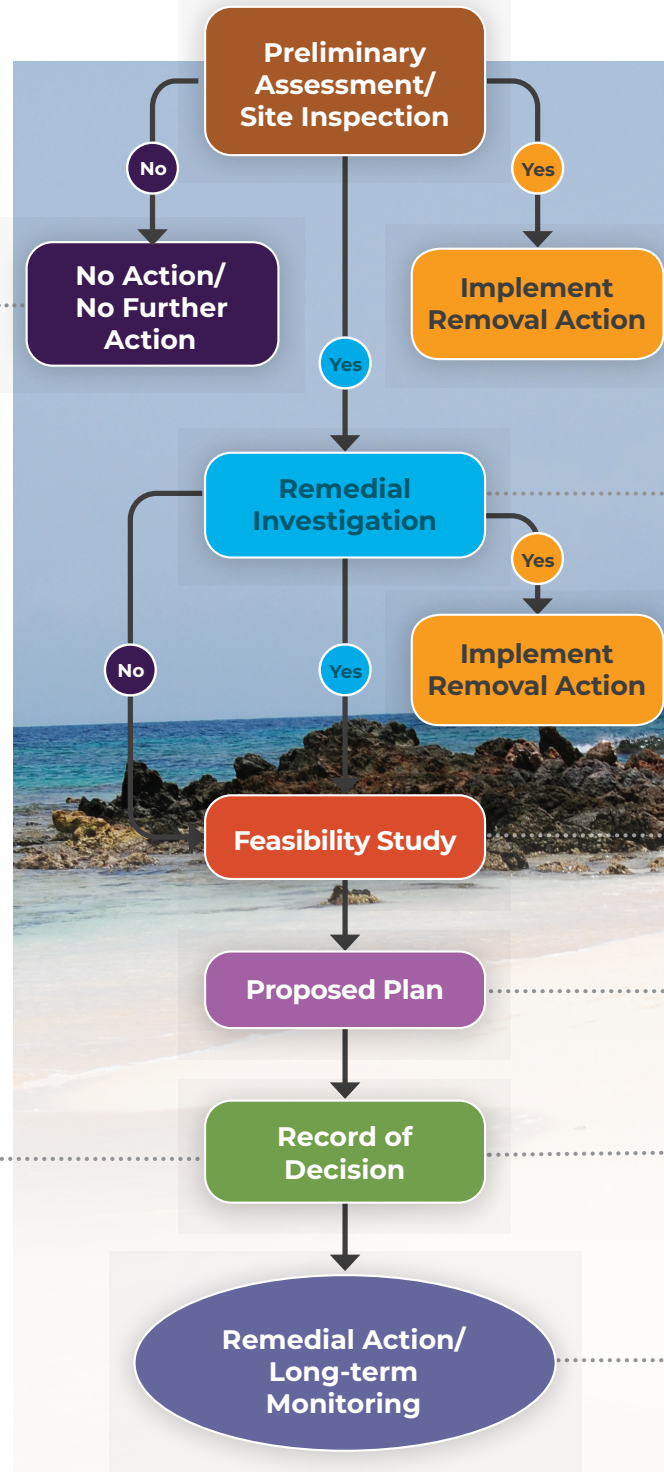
Preliminary Assessment/ Site Inspection

No

Yes

No Action/ No Further Action

Implement Removal Action

Yes

Remedial Investigation

Yes

Implement Removal Action

No

Yes

Feasibility Study

Proposed Plan

Record of Decision

Remedial Action/ Long-term Monitoring